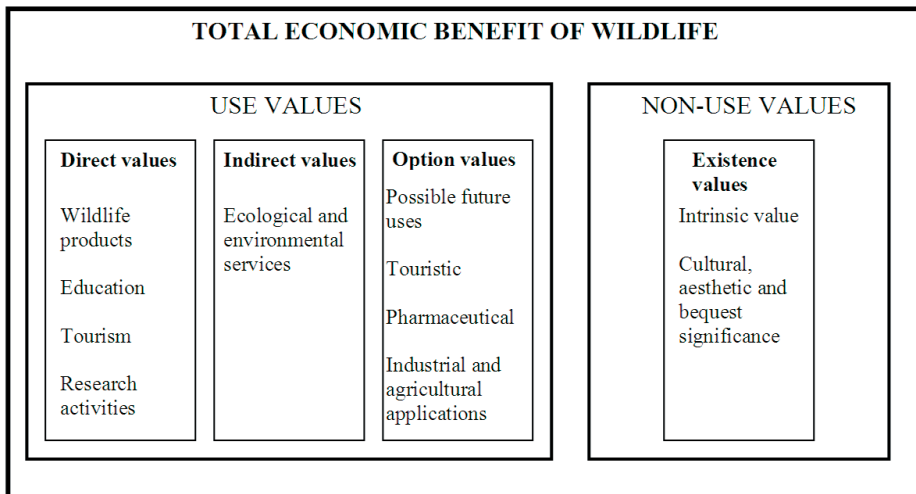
TOTAL ECONOMIC BENEFIT OF WILDLIFE

USE VALUES

Direct values

Wildlife products

Education

Tourism

Research activities

Indirect values

Ecological and environmental services

Option values

Possible future uses

Touristic

Pharmaceutical

Industrial and agricultural applications

NON-USE VALUES

Existence values

Intrinsic value

Cultural, aesthetic and bequest significance